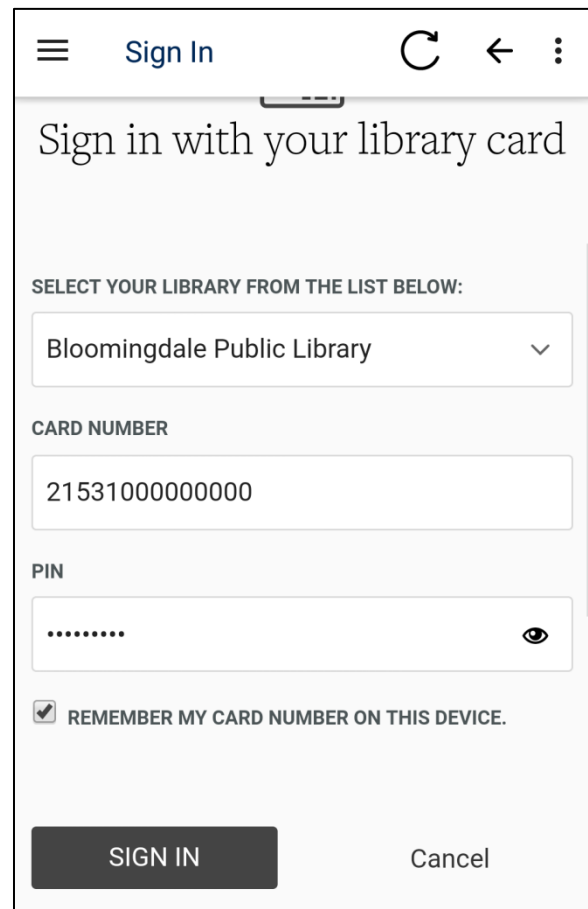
Sign In

Sign in with your library card

SELECT YOUR LIBRARY FROM THE LIST BELOW:

Bloomingdale Public Library

CARD NUMBER

21531000000000

PIN

••••••••••

REMEMBER MY CARD NUMBER ON THIS DEVICE.

SIGN IN

Cancel